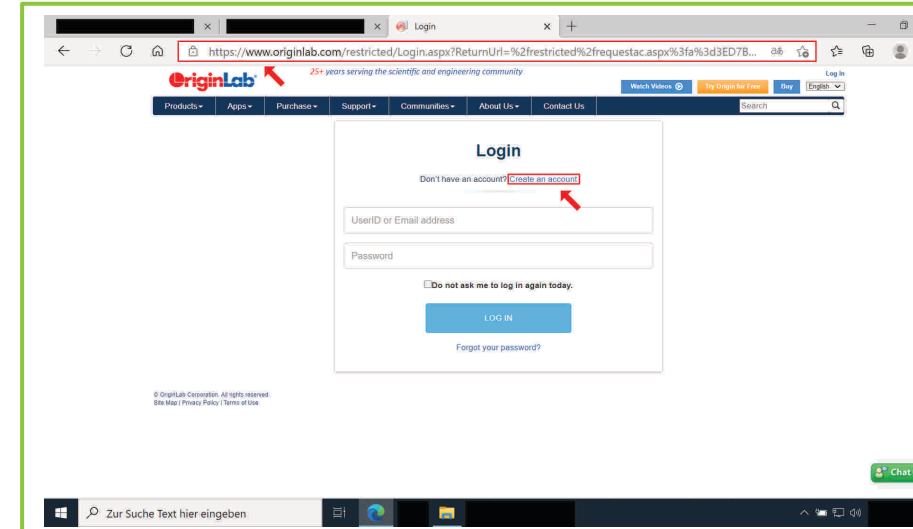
Login

https://www.originlab.com/restricted/Login.aspx?ReturnUrl=%2frestricted%2frequestac.aspx%3fa%3d3ED7B...

OriginLab

25+ years serving the scientific and engineering community

Log in

Watch Videos

Try Origin for Free

Buy

English

Products

Apps

Purchase

Support

Communities

About Us

Contact Us

Search

Login

Don't have an account? Create an account

UserID or Email address

Password

Do not ask me to log in again today.

LOG IN

Forgot your password?

© OriginLab Corporation. All rights reserved.
Site Map | Privacy Policy | Terms of Use

Chat

Zur Suche Text hier eingeben